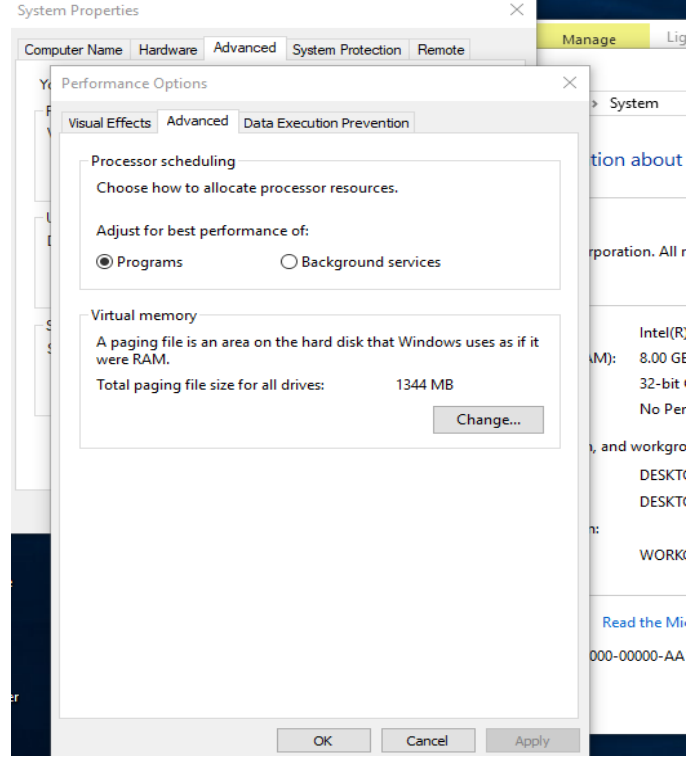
System Properties

Computer Name | Hardware | Advanced | System Protection | Remote

Manage

Lig

Performance Options

Visual Effects | Advanced | Data Execution Prevention

System

tion about

Processor scheduling

Choose how to allocate processor resources.

Adjust for best performance of:

Programs

Background services

rporation. All r

Virtual memory

A paging file is an area on the hard disk that Windows uses as if it were RAM.

Total paging file size for all drives: 1344 MB

Change...

Intel(R)

AM): 8.00 GE

32-bit

No Per

, and workgro

DESKT

DESKT

n:

WORK

Read the Mi

000-00000-AA

OK

Cancel

Apply